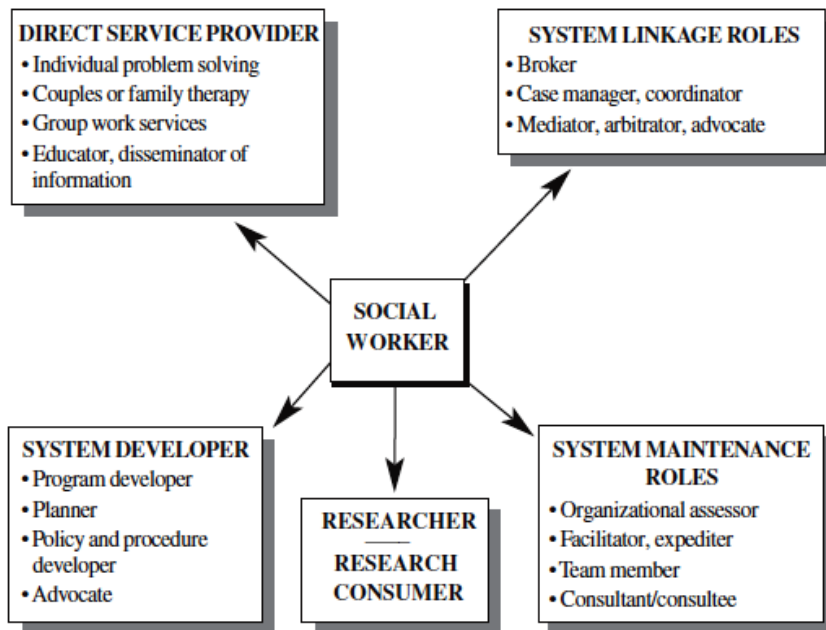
DIRECT SERVICE PROVIDER
• Individual problem solving
• Couples or family therapy
• Group work services
• Educator, disseminator of information

SYSTEM LINKAGE ROLES
• Broker
• Case manager, coordinator
• Mediator, arbitrator, advocate

SOCIAL WORKER

SYSTEM DEVELOPER
• Program developer
• Planner
• Policy and procedure developer
• Advocate

RESEARCHER
——
RESEARCH CONSUMER

SYSTEM MAINTENANCE ROLES
• Organizational assessor
• Facilitator, expediter
• Team member
• Consultant/consultee